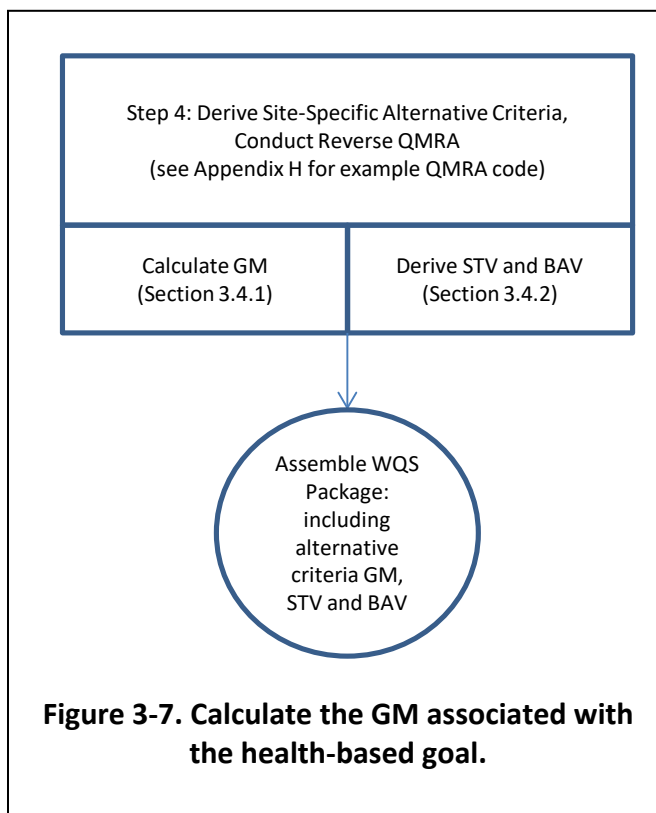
Step 4: Derive Site-Specific Alternative Criteria, Conduct Reverse QMRA
(see Appendix H for example QMRA code)

Calculate GM
(Section 3.4.1)

Derive STV and BAV
(Section 3.4.2)

Assemble WQS Package: including alternative criteria GM, STV and BAV

**Figure 3-7. Calculate the GM associated with the health-based goal.**